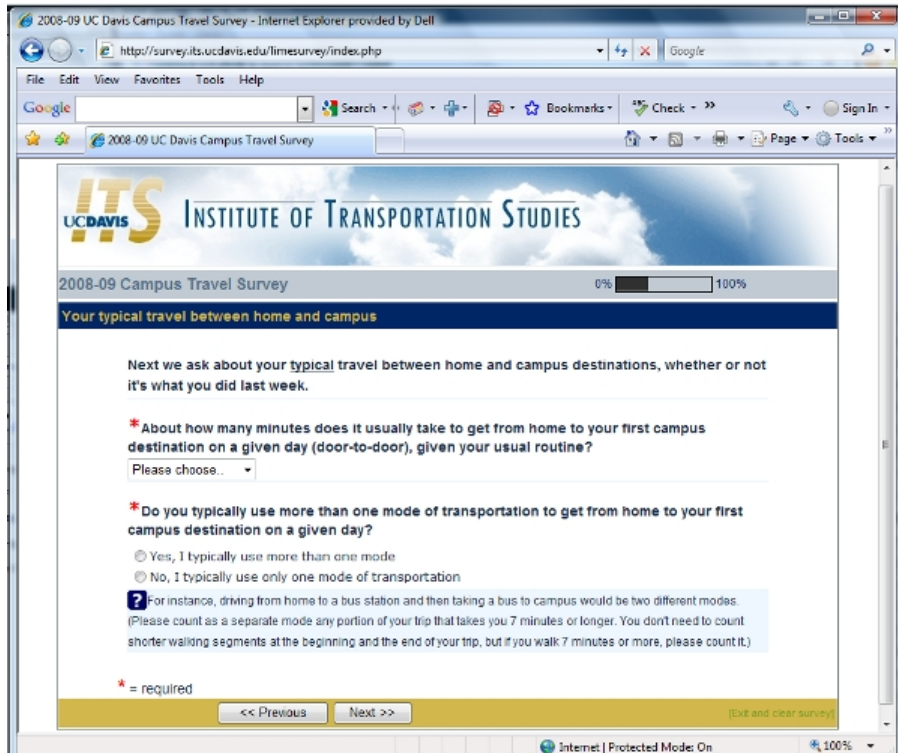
2008-09 UC Davis Campus Travel Survey - Internet Explorer provided by Dell

http://survey.its.ucdavis.edu/limesurvey/index.php

Google

File Edit View Favorites Tools Help

Google

Search

Bookmarks

Check

Sign In

2008-09 UC Davis Campus Travel Survey

Page

Tools

UCDAVIS ITS INSTITUTE OF TRANSPORTATION STUDIES

2008-09 Campus Travel Survey

0%

100%

Your typical travel between home and campus

Next we ask about your typical travel between home and campus destinations, whether or not it's what you did last week.

*About how many minutes does it usually take to get from home to your first campus destination on a given day (door-to-door), given your usual routine?

Please choose..

*Do you typically use more than one mode of transportation to get from home to your first campus destination on a given day?

Yes, I typically use more than one mode

No, I typically use only one mode of transportation

For instance, driving from home to a bus station and then taking a bus to campus would be two different modes. (Please count as a separate mode any portion of your trip that takes you 7 minutes or longer. You don't need to count shorter walking segments at the beginning and the end of your trip, but if you walk 7 minutes or more, please count it.)

* = required

<< Previous

Next >>

[Exit and clear survey]

Internet | Protected Mode: On

100%